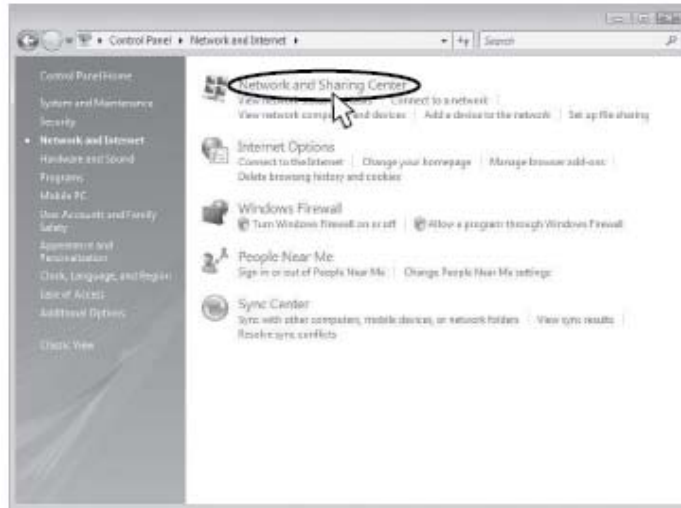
Control Panel ▸ Network and Internet ▸

Search

Control Panel Home

System and Maintenance

Security

Network and Internet

Hardware and Sound

Programs

Mobile PC

User Accounts and Family Safety

Appearance and Personalization

Clock, Language, and Region

Ease of Access

Additional Options

Classic View

Network and Sharing Center

View network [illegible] | Connect to a network

View network computers and devices | Add a device to the network | Set up file sharing

Internet Options

Connect to the Internet | Change your homepage | Manage browser add-ons | Delete browsing history and cookies

Windows Firewall

Turn Windows Firewall on or off | Allow a program through Windows Firewall

People Near Me

Sign in or out of People Near Me | Change People Near Me settings

Sync Center

Sync with other computers, mobile devices, or network folders | View sync results | Resolve sync conflicts